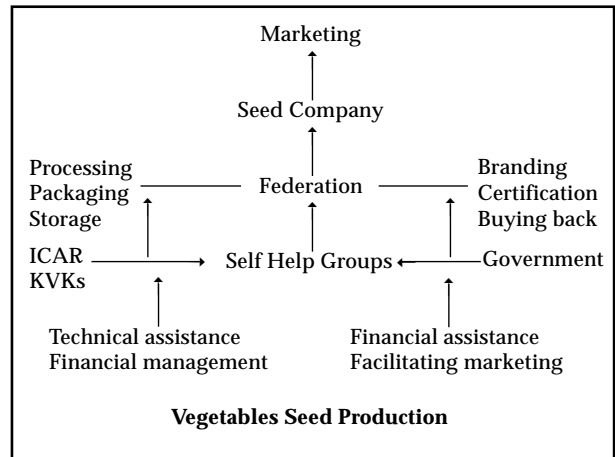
Marketing

Seed Company

Processing
Packaging
Storage

Federation

Branding
Certification
Buying back

ICAR
KVKs

Self Help Groups

Government

Technical assistance
Financial management

Financial assistance
Facilitating marketing

**Vegetables Seed Production**